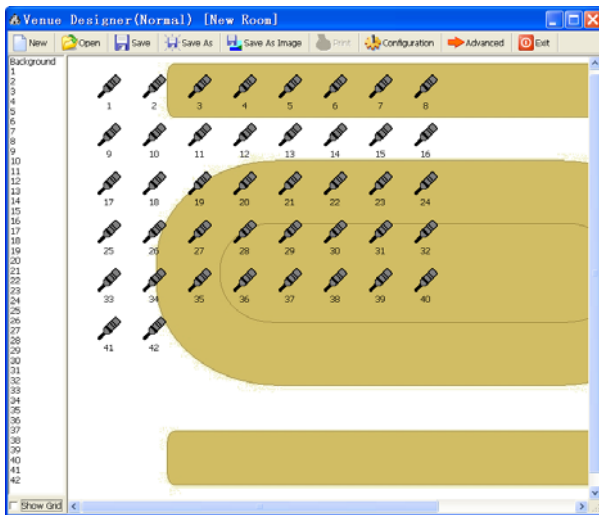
Venue Designer(Normal) [New Room]

New Open Save Save As Save As Image Print Configuration Advanced Exit

Background
1
2
3
4
5
6
7
8
9
10
11
12
13
14
15
16
17
18
19
20
21
22
23
24
25
26
27
28
29
30
31
32
33
34
35
36
37
38
39
40
41
42

Show Grid

1 2 3 4 5 6 7 8
9 10 11 12 13 14 15 16
17 18 19 20 21 22 23 24
25 26 27 28 29 30 31 32
33 34 35 36 37 38 39 40
41 42